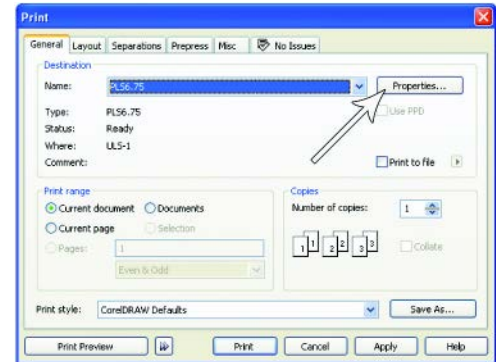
Print

General Layout Separations Prepress Misc No Issues

Destination

Name: PLS6.75

Properties...

Type: PLS6.75

Status: Ready

Where: ULS-1

Comment:

Use PPD

Print to file

Print range

Current document Documents

Current page Selection

Pages: 1

Even & Odd

Copies

Number of copies: 1

1 1 2 2 3 3

Collate

Print style: CorelDRAW Defaults

Save As...

Print Preview

Print Cancel Apply Help